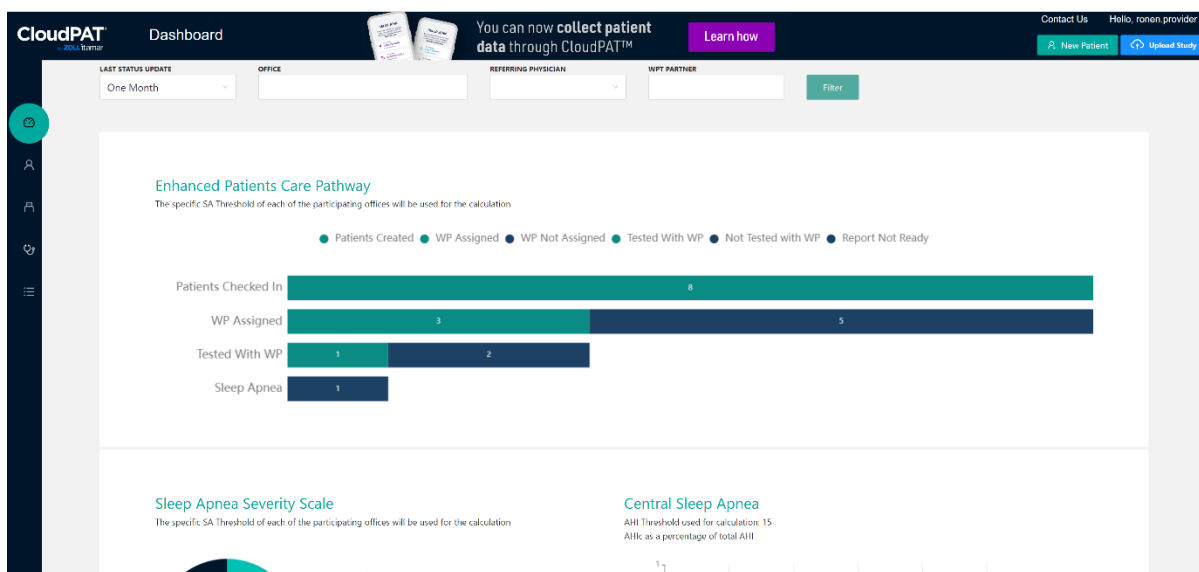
CloudPAT by ZOLL Itamar

Dashboard

You can now **collect patient data** through CloudPAT™

Learn how

Contact Us Hello, ronen.provider

New Patient Upload Study

LAST STATUS UPDATE
One Month

OFFICE

REFERRING PHYSICIAN

WPT PARTNER

Filter

Enhanced Patients Care Pathway
The specific SA Threshold of each of the participating offices will be used for the calculation

Patients Created WP Assigned WP Not Assigned Tested With WP Not Tested with WP Report Not Ready

Patients Checked In 8
WP Assigned 3 5
Tested With WP 1 2
Sleep Apnea 1

Sleep Apnea Severity Scale
The specific SA Threshold of each of the participating offices will be used for the calculation

Central Sleep Apnea
AHI Threshold used for calculation: 15
AHIc as a percentage of total AHI

1